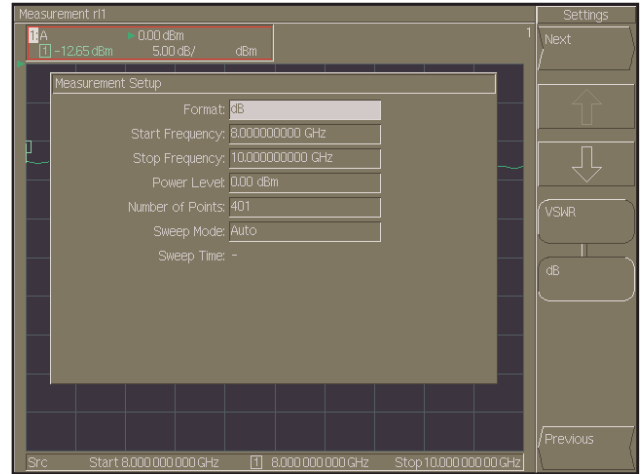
Measurement rl1

1: A ▸ 0.00 dBm
1 -12.65 dBm 5.00 dB/ dBm

1

Measurement Setup

Format: dB
Start Frequency: 8.000000000 GHz
Stop Frequency: 10.000000000 GHz
Power Level: 0.00 dBm
Number of Points: 401
Sweep Mode: Auto
Sweep Time: -

Src Start 8.000 000 000 GHz 1 8.000 000 000 GHz Stop 10.000 000 000 GHz

Settings
Next
VSWR
dB
Previous